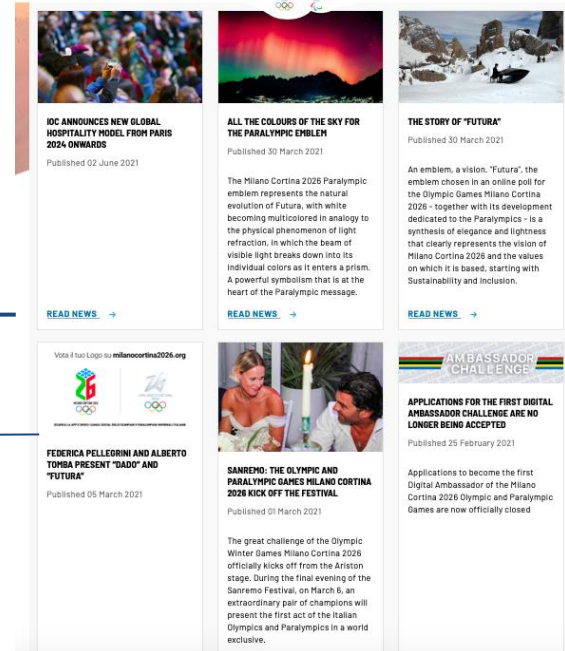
IOC ANNOUNCES NEW GLOBAL HOSPITALITY MODEL FROM PARIS 2024 ONWARDS

Published 02 June 2021

READ NEWS →

ALL THE COLOURS OF THE SKY FOR THE PARALYMPIC EMBLEM

Published 30 March 2021

The Milano Cortina 2026 Paralympic emblem represents the natural evolution of Futura, with white becoming multicolored in analogy to the physical phenomenon of light refraction, in which the beam of visible light breaks down into its individual colors as it enters a prism. A powerful symbolism that is at the heart of the Paralympic message.

READ NEWS →

THE STORY OF "FUTURA"

Published 30 March 2021

An emblem, a vision. "Futura", the emblem chosen in an online poll for the Olympic Games Milano Cortina 2026 - together with its development dedicated to the Paralympics - is a synthesis of elegance and lightness that clearly represents the vision of Milano Cortina 2026 and the values on which it is based, starting with Sustainability and Inclusion.

READ NEWS →

Vota il tuo Logo su milanocortina2026.org

FEDERICA PELLEGRINI AND ALBERTO TOMBA PRESENT "DADO" AND "FUTURA"

Published 05 March 2021

SANREMO: THE OLYMPIC AND PARALYMPIC GAMES MILANO CORTINA 2026 KICK OFF THE FESTIVAL

Published 01 March 2021

The great challenge of the Olympic Winter Games Milano Cortina 2026 officially kicks off from the Ariston stage. During the final evening of the Sanremo Festival, on March 6, an extraordinary pair of champions will present the first act of the Italian Olympics and Paralympics in a world exclusive.

AMBASSADOR CHALLENGE

APPLICATIONS FOR THE FIRST DIGITAL AMBASSADOR CHALLENGE ARE NO LONGER BEING ACCEPTED

Published 25 February 2021

Applications to become the first Digital Ambassador of the Milano Cortina 2026 Olympic and Paralympic Games are now officially closed